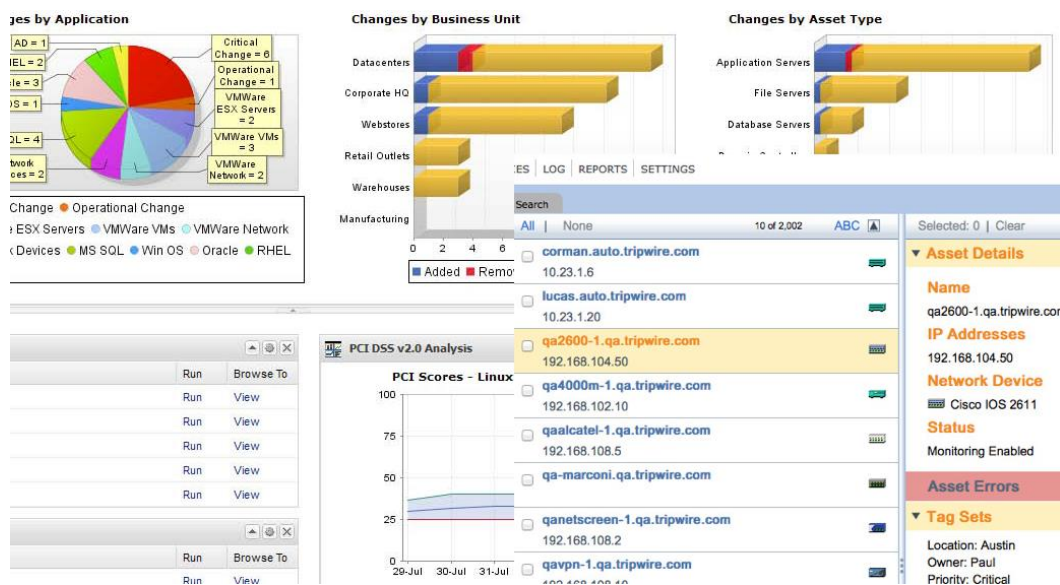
ges by Application

AD = 1
HEL = 2
le = 3
OS = 1
QL = 4
twork ces = 2
Critical Change = 6
Operational Change = 1
VMWare ESX Servers = 2
VMWare VMs = 3
VMWare Network = 2

Change ● Operational Change
ESX Servers ● VMWare VMs ● VMWare Network
Devices ● MS SQL ● Win OS ● Oracle ● RHEL

Changes by Business Unit

Datacenters
Corporate HQ
Webstores
Retail Outlets
Warehouses
Manufacturing

0 2 4 6

■ Added ■ Remo

Changes by Asset Type

Application Servers
File Servers
Database Servers

ES | LOG | REPORTS | SETTINGS

Search

All | None 10 of 2,002 ABC

corman.auto.tripwire.com
10.23.1.6

lucas.auto.tripwire.com
10.23.1.20

qa2600-1.qa.tripwire.com
192.168.104.50

qa4000m-1.qa.tripwire.com
192.168.102.10

qaalcatel-1.qa.tripwire.com
192.168.108.5

qa-marconi.qa.tripwire.com

qanetscreen-1.qa.tripwire.com
192.168.108.2

qavpn-1.qa.tripwire.com

Selected: 0 | Clear

▾ Asset Details

Name
qa2600-1.qa.tripwire.cor

IP Addresses
192.168.104.50

Network Device
Cisco IOS 2611

Status
Monitoring Enabled

Asset Errors

▾ Tag Sets
Location: Austin
Owner: Paul
Priority: Critical

| Run | Browse To |
|---|---|
| Run | View |
| Run | View |
| Run | View |
| Run | View |
| Run | View |

| Run | Browse To |
|---|---|
| Run | View |

PCI DSS v2.0 Analysis

PCI Scores - Linux

100
75
50
25
0

29-Jul 30-Jul 31-Jul